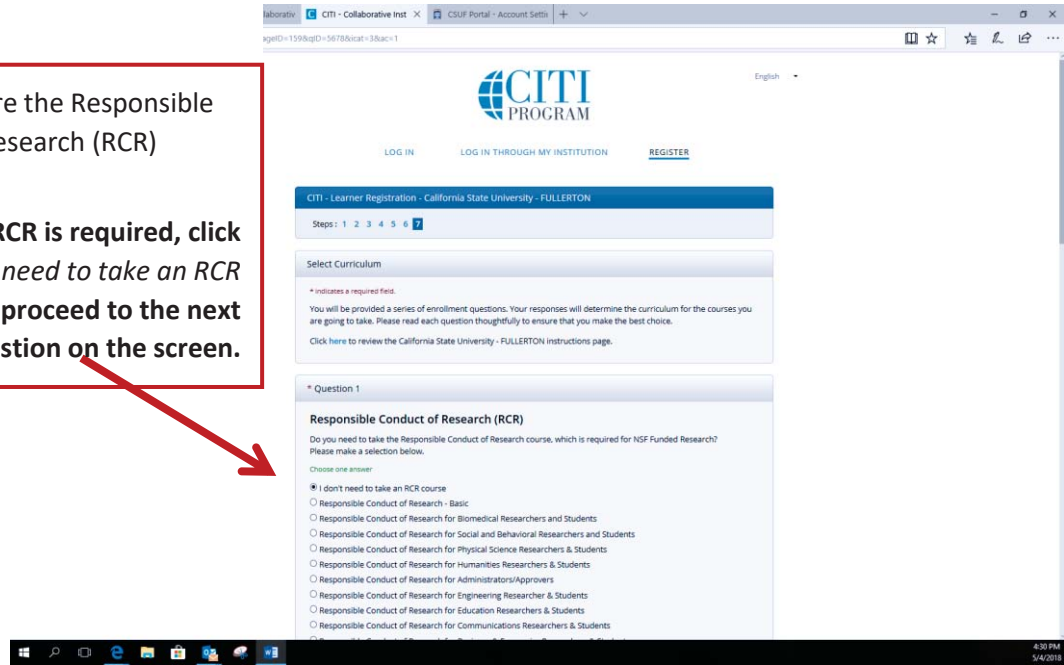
re the Responsible
esearch (RCR)

RCR is required, click *need to take an RCR* proceed to the next stion on the screen.

laborativ CITI - Collaborative Inst × CSUF Portal - Account Settir + ∨

ageID=159&qID=5678&icat=3&ac=1

CITI PROGRAM

English

LOG IN LOG IN THROUGH MY INSTITUTION REGISTER

CITI - Learner Registration - California State University - FULLERTON

Steps: 1 2 3 4 5 6 7

Select Curriculum

* indicates a required field.

You will be provided a series of enrollment questions. Your responses will determine the curriculum for the courses you are going to take. Please read each question thoughtfully to ensure that you make the best choice.

Click here to review the California State University - FULLERTON instructions page.

* Question 1

Responsible Conduct of Research (RCR)

Do you need to take the Responsible Conduct of Research course, which is required for NSF Funded Research? Please make a selection below.

Choose one answer

I don't need to take an RCR course
Responsible Conduct of Research - Basic
Responsible Conduct of Research for Biomedical Researchers and Students
Responsible Conduct of Research for Social and Behavioral Researchers and Students
Responsible Conduct of Research for Physical Science Researchers & Students
Responsible Conduct of Research for Humanities Researchers & Students
Responsible Conduct of Research for Administrators/Approvers
Responsible Conduct of Research for Engineering Researcher & Students
Responsible Conduct of Research for Education Researchers & Students
Responsible Conduct of Research for Communications Researchers & Students
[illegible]

4:30 PM
5/4/2018